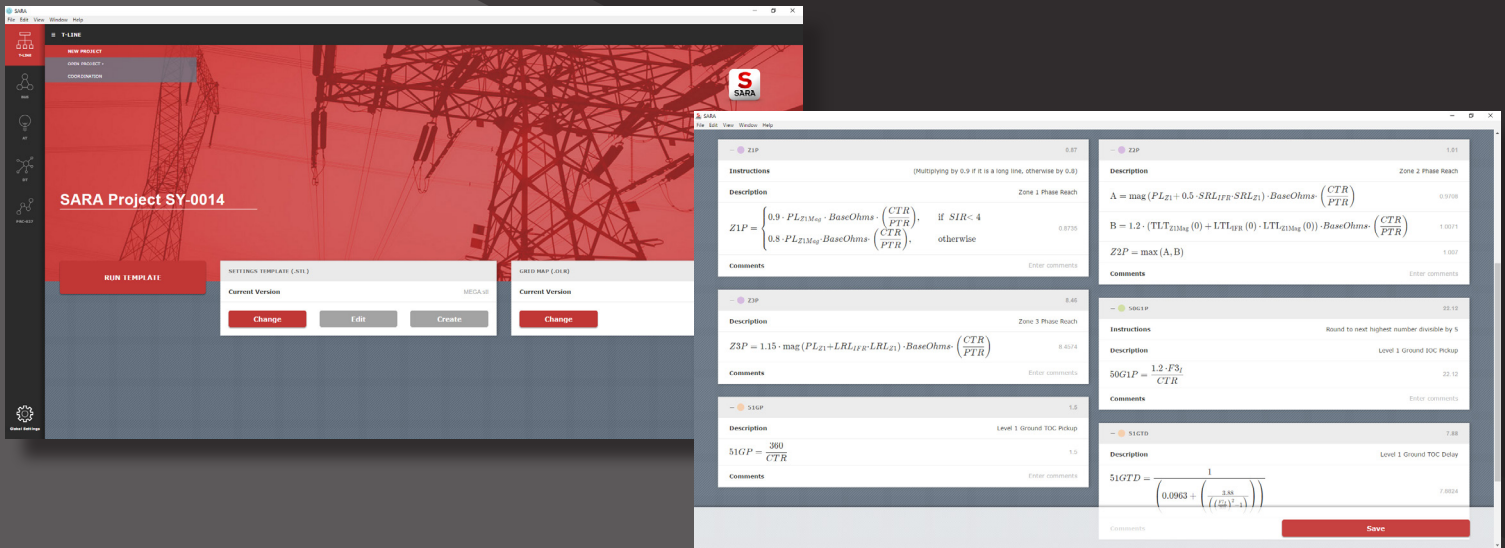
SARA
File Edit View Window Help
T-LINE
NEW PROJECT
OPEN PROJECT ›
COORDINATION
T-LINE
SUB
XF
DIST
PWC-ACT
Global Settings
SARA
SARA Project SY-0014
RUN TEMPLATE
SETTINGS TEMPLATE (.STL)
Current Version
MEGA.stl
Change
Edit
Create
GRID MAP (.GCR)
Current Version
Change

SARA
File Edit View Window Help
— Z1P
0.87
Instructions
(Multiplying by 0.9 if it is a long line, otherwise by 0.8)
Description
Zone 1 Phase Reach
$Z1P = \begin{cases} 0.9 \cdot PL_{Z1Mag} \cdot BaseOhms \cdot \left(\frac{CTR}{PTR}\right), & \text{if } SIR < 4 \\ 0.8 \cdot PL_{Z1Mag} \cdot BaseOhms \cdot \left(\frac{CTR}{PTR}\right), & \text{otherwise} \end{cases}$
0.8735
Comments
Enter comments
— Z3P
8.46
Description
Zone 3 Phase Reach
$Z3P = 1.15 \cdot \text{mag}\left(PL_{Z1} + LRL_{IFR} \cdot LRL_{Z1}\right) \cdot BaseOhms \cdot \left(\frac{CTR}{PTR}\right)$
8.4574
Comments
Enter comments
— 51GP
1.5
Description
Level 1 Ground TOC Pickup
$51GP = \frac{360}{CTR}$
1.5
Comments
Enter comments
— Z2P
1.01
Description
Zone 2 Phase Reach
$A = \text{mag}\left(PL_{Z1} + 0.5 \cdot SRL_{IFR} \cdot SRL_{Z1}\right) \cdot BaseOhms \cdot \left(\frac{CTR}{PTR}\right)$
0.9706
$B = 1.2 \cdot \left(TLT_{Z1Mag}(0) + LTL_{IFR}(0) \cdot LTL_{Z1Mag}(0)\right) \cdot BaseOhms \cdot \left(\frac{CTR}{PTR}\right)$
1.0071
$Z2P = \max(A, B)$
1.007
Comments
Enter comments
— 50G1P
22.15
Instructions
Round to next highest number divisible by 5
Description
Level 1 Ground IOC Pickup
$50G1P = \frac{1.2 \cdot F3_I}{CTR}$
22.12
Comments
Enter comments
— 51GTD
7.88
Description
Level 1 Ground TOC Delay
$51GTD = \frac{1}{\left(0.0963 + \left(\frac{3.88}{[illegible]}\right)\right)}$
7.8824
Comments
Save